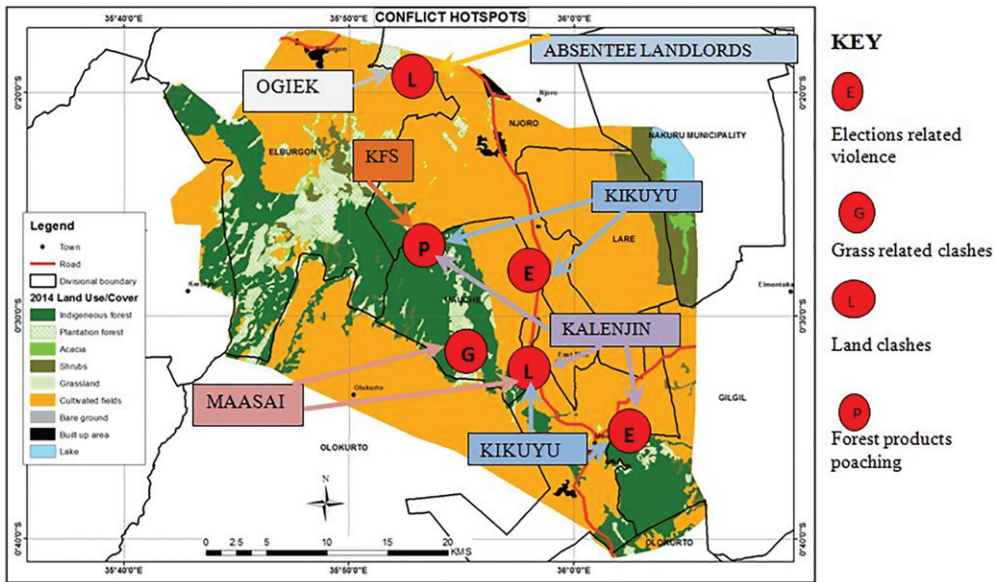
CONFLICT HOTSPOTS

35°40'0"E
35°50'0"E
36°0'0"E

0°20'0"S
0°30'0"S
0°40'0"S

ABSENTEE LANDLORDS

OGIEK

L

Elburgon

Njoro

NJORO

NAKURU MUNICIPALITY

ELBURGON

KFS

KIKUYU

P

E

LARE

Elementaita

Legend
• Town
Road
Divisional boundary
2014 Land Use/Cover
Indigeneous forest
Plantation forest
Acacia
Shrubs
Grassland
Cultivated fields
Bare ground
Built up area
Lake

KALENJIN

MAASAI

G

L

Olokurto

GILGIL

OLOKURTO

KIKUYU

E

OLOKURTO

N

0 2.5 5 10 15 20 KMS

KEY

E
Elections related violence

G
Grass related clashes

L
Land clashes

P
Forest products poaching